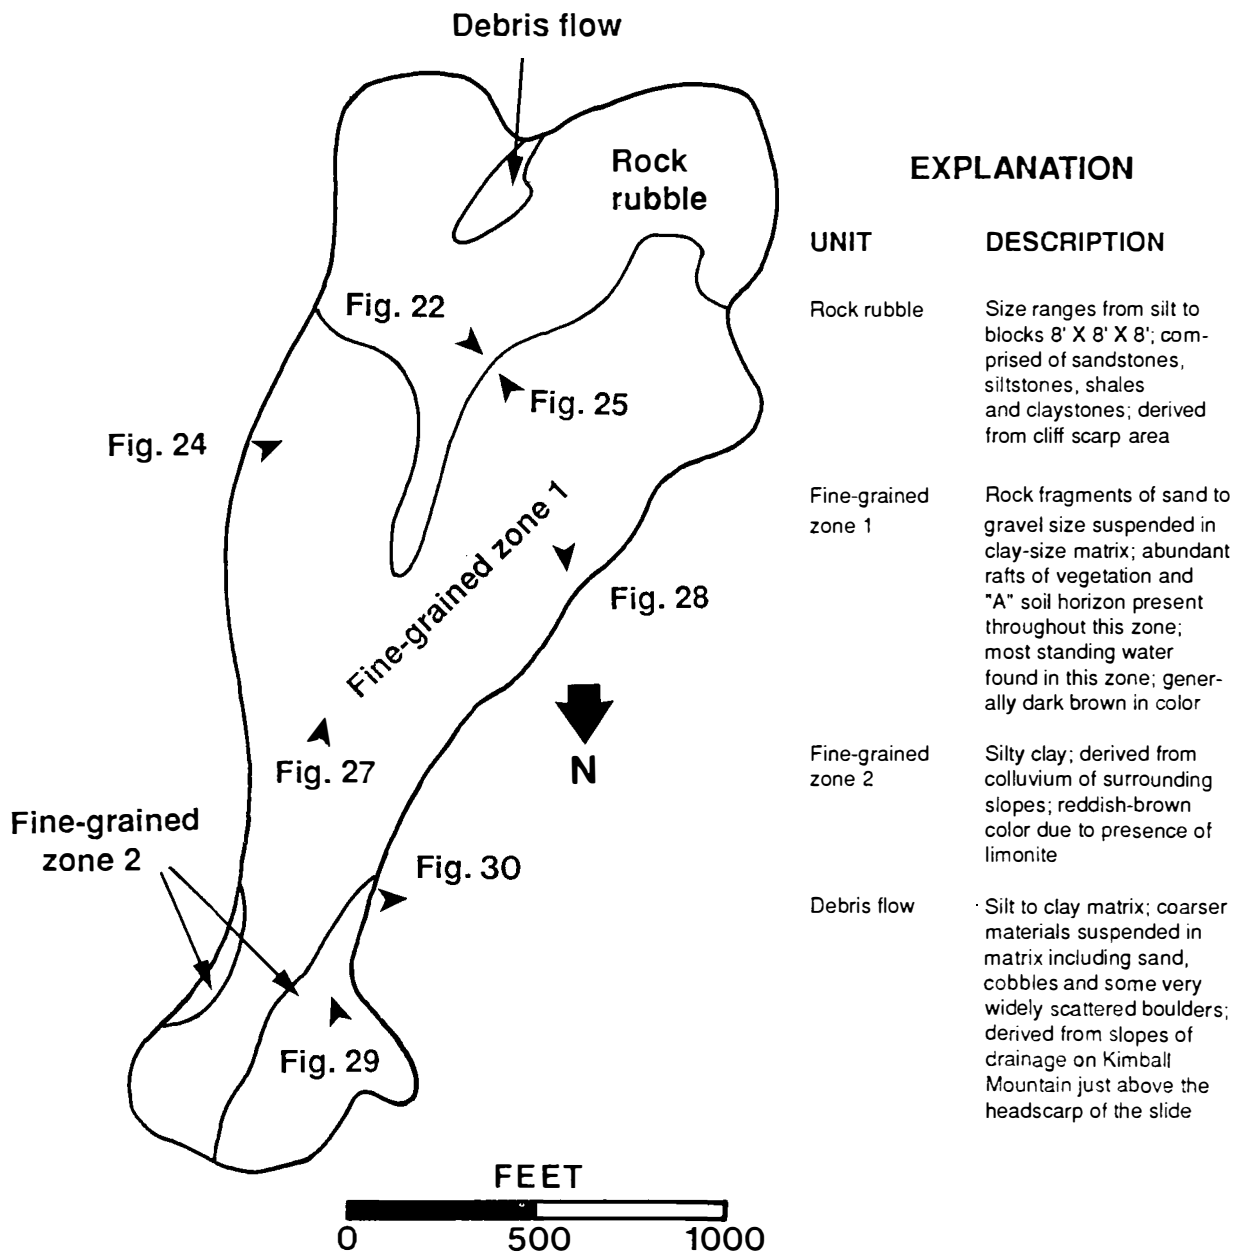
Debris flow

Rock rubble

Fig. 22

Fig. 25

Fig. 24

Fine-grained zone 1

Fig. 28

Fig. 27

N

Fine-grained zone 2

Fig. 30

Fig. 29

FEET

0 500 1000

EXPLANATION

| UNIT | DESCRIPTION |
|---|---|
| Rock rubble | Size ranges from silt to blocks 8' X 8' X 8'; comprised of sandstones, siltstones, shales and claystones; derived from cliff scarp area |
| Fine-grained zone 1 | Rock fragments of sand to gravel size suspended in clay-size matrix; abundant rafts of vegetation and "A" soil horizon present throughout this zone; most standing water found in this zone; generally dark brown in color |
| Fine-grained zone 2 | Silty clay; derived from colluvium of surrounding slopes; reddish-brown color due to presence of limonite |
| Debris flow | Silt to clay matrix; coarser materials suspended in matrix including sand, cobbles and some very widely scattered boulders; derived from slopes of drainage on Kimball Mountain just above the headscarp of the slide |